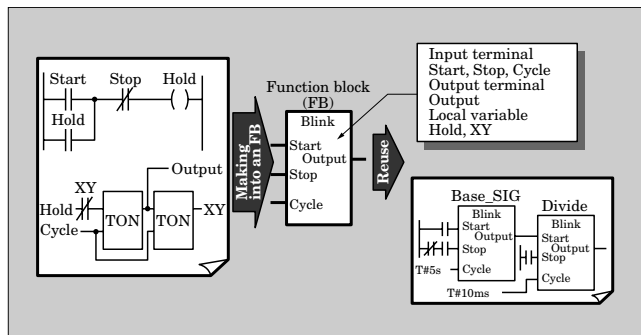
Start
Stop
Hold
Hold
Output
XY
Hold
Cycle
TON
TON
XY

Making into an FB

Function block (FB)
Blink
Start
Output
Stop
Cycle

Reuse

Input terminal
Start, Stop, Cycle
Output terminal
Output
Local variable
Hold, XY

Base_SIG
Blink
Start
Output
Stop
T#5s
Cycle

Divide
Blink
Start
Output
Stop
Cycle
T#10ms